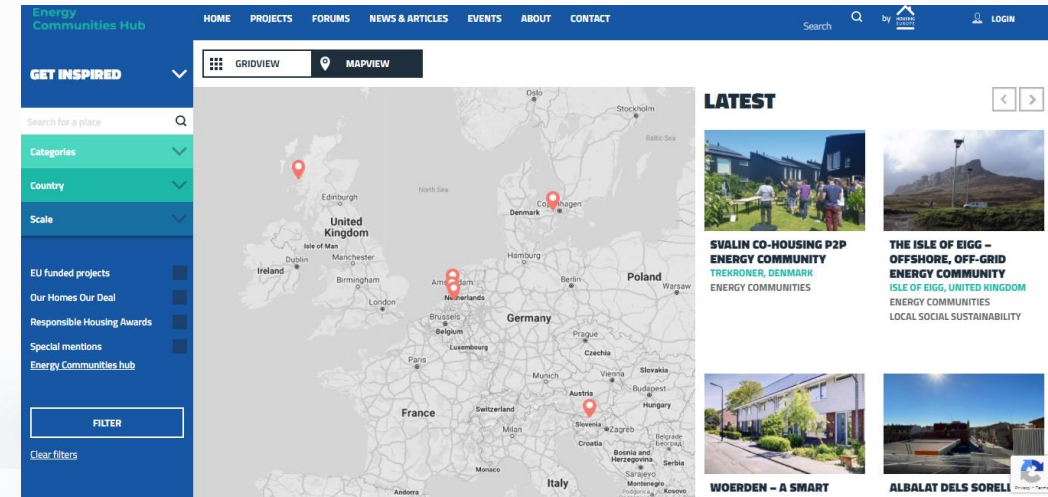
Energy Communities Hub

HOME PROJECTS FORUMS NEWS & ARTICLES EVENTS ABOUT CONTACT

Search

by HOUSING EUROPE

LOGIN

GET INSPIRED

Search for a place

Categories

Country

Scale

EU funded projects

Our Homes Our Deal

Responsible Housing Awards

Special mentions

Energy Communities hub

FILTER

Clear filters

GRIDVIEW MAPVIEW

Oslo
Stockholm
Baltic Sea
Edinburgh
North Sea
Denmark
Copenhagen
United Kingdom
Isle of Man
Dublin
Manchester
Hamburg
Ireland
Birmingham
Amsterdam
Berlin
Poland
Warsaw
London
Netherlands
Brussels
Belgium
Germany
Prague
Luxembourg
Czechia
Paris
Slovakia
Munich
Vienna
Budapest
Austria
France
Switzerland
Hungary
Slovenia
Zagreb
Milan
Croatia
Belgrade
Bosnia and Herzegovina
Serbia
Monaco
Sarajevo
Italy
Montenegro
Andorra
Kosovo

LATEST

SVALIN CO-HOUSING P2P ENERGY COMMUNITY
TREKRONER, DENMARK
ENERGY COMMUNITIES

THE ISLE OF EIGG – OFFSHORE, OFF-GRID ENERGY COMMUNITY
ISLE OF EIGG, UNITED KINGDOM
ENERGY COMMUNITIES
LOCAL SOCIAL SUSTAINABILITY

WOERDEN – A SMART

ALBALAT DELS SORELL

Privacy - Terms